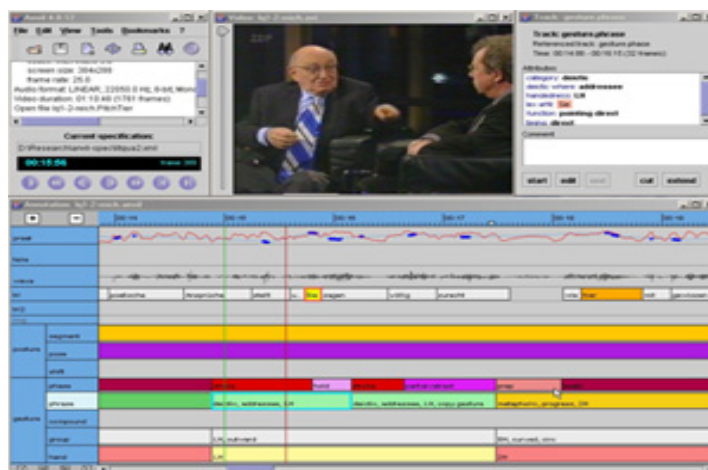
Anvil 4.5.12

File Edit View Tools Bookmarks ?

screen size: 384x288
frame rate: 25.0
Audio format: LINEAR, 22050.0 Hz, 8-bit, Mono
Video duration: 01:10:40 (1761 frames)
Open file lq1-2-reich.PitchTier

Current specification:
D:\Research\anvil-spec\lqua2.xml

00:15:56

frame 389

Video: lq1-2-reich.avi

Track: gesture.phrase

Track: gesture.phrase
ReferencedTrack: gesture.phase
Time: 00:14:88 - 00:16:13 (32 frames)

Attributes
category: deictic
deictic where: addressee
handedness: LH
lex-artif: 5m
function: pointing direct
limits: direct

Comment

start edit end cut extend

Annotation: lq1-2-reich.anvil

pitch
fame
intens
txt
Vf2

position
segment
pose
shift

gesture
phase
phrase
compound
phrase
hand

positische
Ansprüche
stellt
zu
die
sagen
völlig
zurecht
eine
mal
mit
genügen

LH, outward
RH, curved, sinc
LH
RH
deictic, addressee, LH
deictic, addressee, LH, copy gesture
metaphoric, progress, 2H